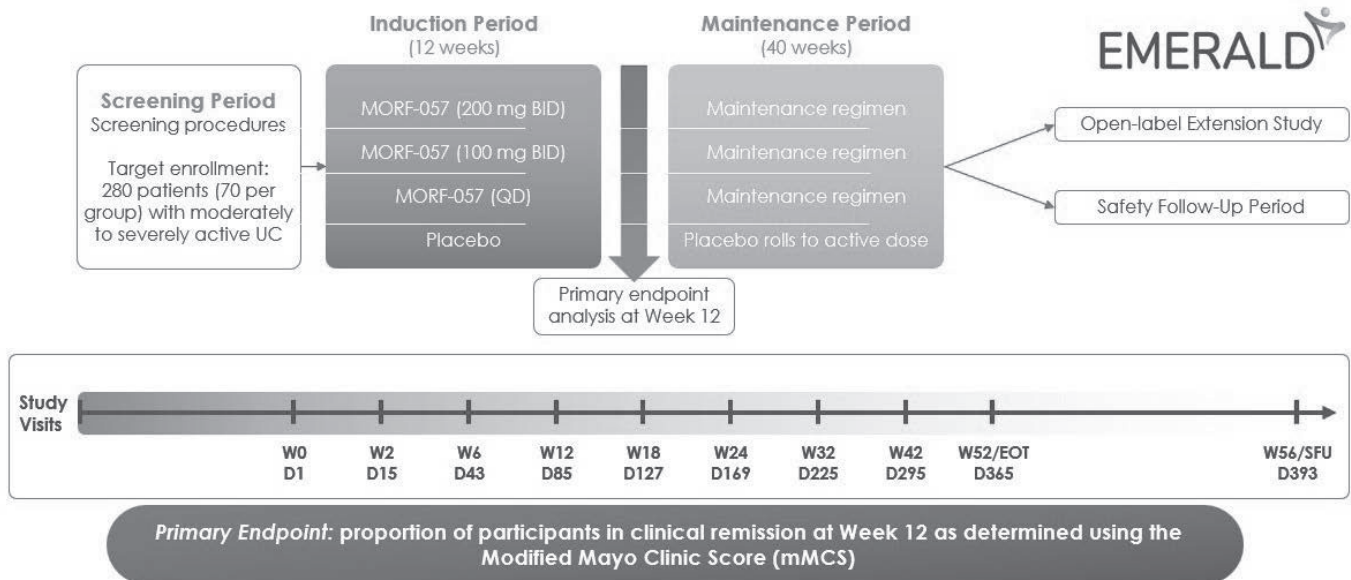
Induction Period
(12 weeks)

Maintenance Period
(40 weeks)

EMERALD

Screening Period
Screening procedures

Target enrollment: 280 patients (70 per group) with moderately to severely active UC

MORF-057 (200 mg BID)
MORF-057 (100 mg BID)
MORF-057 (QD)
Placebo

Maintenance regimen
Maintenance regimen
Maintenance regimen
Placebo rolls to active dose

Open-label Extension Study

Safety Follow-Up Period

Primary endpoint analysis at Week 12

Study Visits

W0 D1
W2 D15
W6 D43
W12 D85
W18 D127
W24 D169
W32 D225
W42 D295
W52/EOT D365
W56/SFU D393

*Primary Endpoint*: proportion of participants in clinical remission at Week 12 as determined using the Modified Mayo Clinic Score (mMCS)